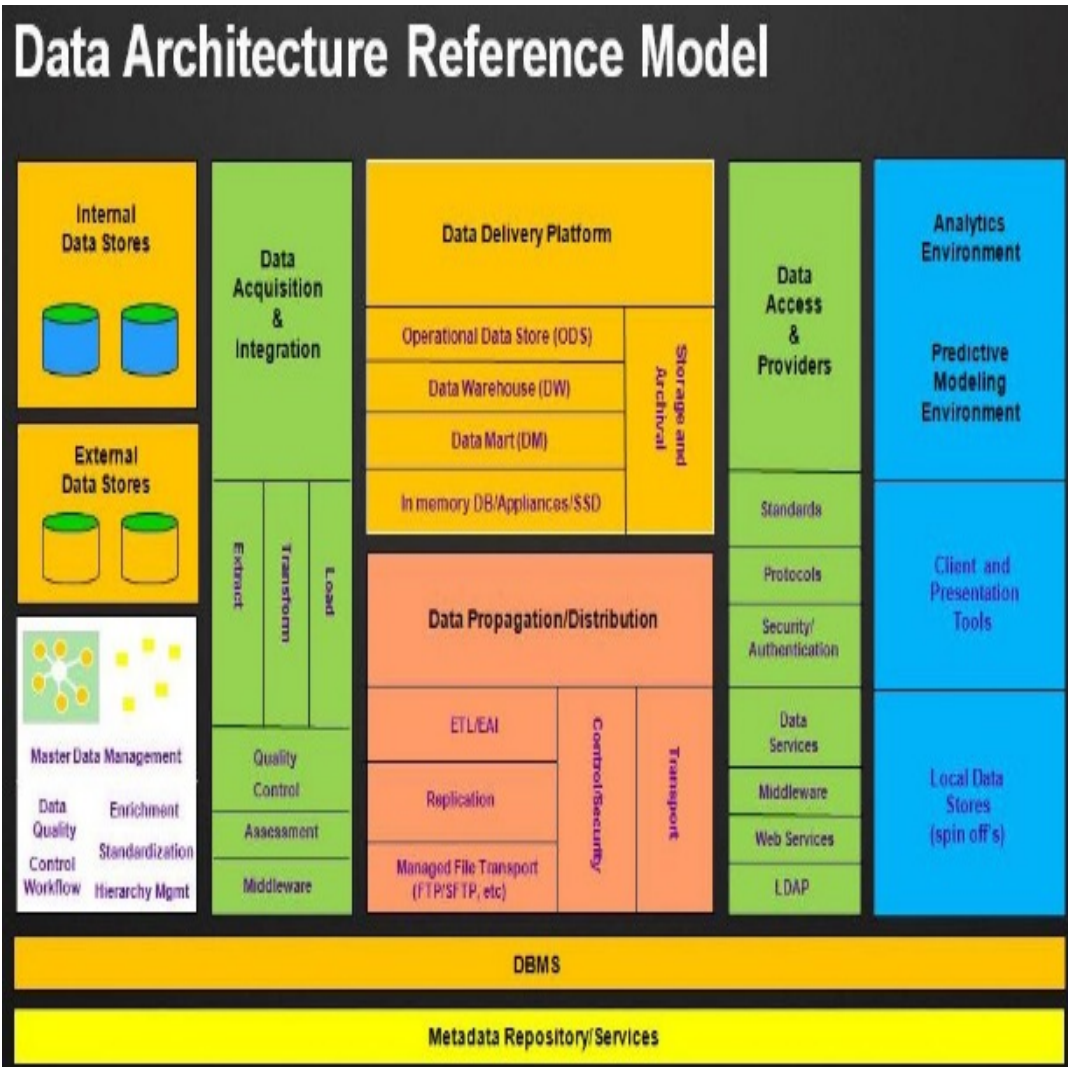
Data Architecture Reference Model

Internal Data Stores

External Data Stores

Master Data Management

Data Quality

Enrichment

Standardization

Control Workflow

Hierarchy Mgmt

Data Acquisition & Integration

Extract

Transform

Load

Quality Control

Assessment

Middleware

Data Delivery Platform

Operational Data Store (ODS)

Data Warehouse (DW)

Data Mart (DM)

In memory DB/Appliances/SSD

Storage and Archival

Data Propagation/Distribution

ETL/EAI

Replication

Managed File Transport (FTP/SFTP, etc)

Control/Security

Transport

Data Access & Providers

Standards

Protocols

Security/ Authentication

Data Services

Middleware

Web Services

LDAP

Analytics Environment

Predictive Modeling Environment

Client and Presentation Tools

Local Data Stores (spin off's)

DBMS

Metadata Repository/Services